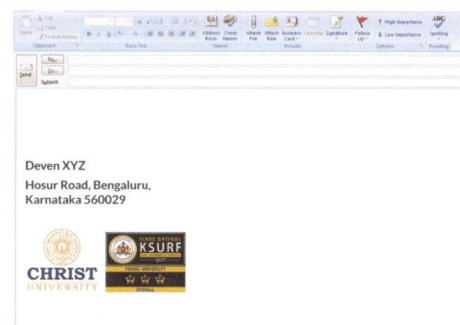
Paste

Cut

Copy

Format Painter

Clipboard

Basic Text

Address Book

Check Names

Names

Attach File

Attach Item

Business Card

Calendar

Signature

Include

Follow Up

High Importance

Low Importance

Options

Spelling

Proofing

Send

To...

Cc...

Subject:

Deven XYZ

Hosur Road, Bengaluru,
Karnataka 560029

CHRIST
UNIVERSITY

KSURF

2017

YOUNG UNIVERSITY